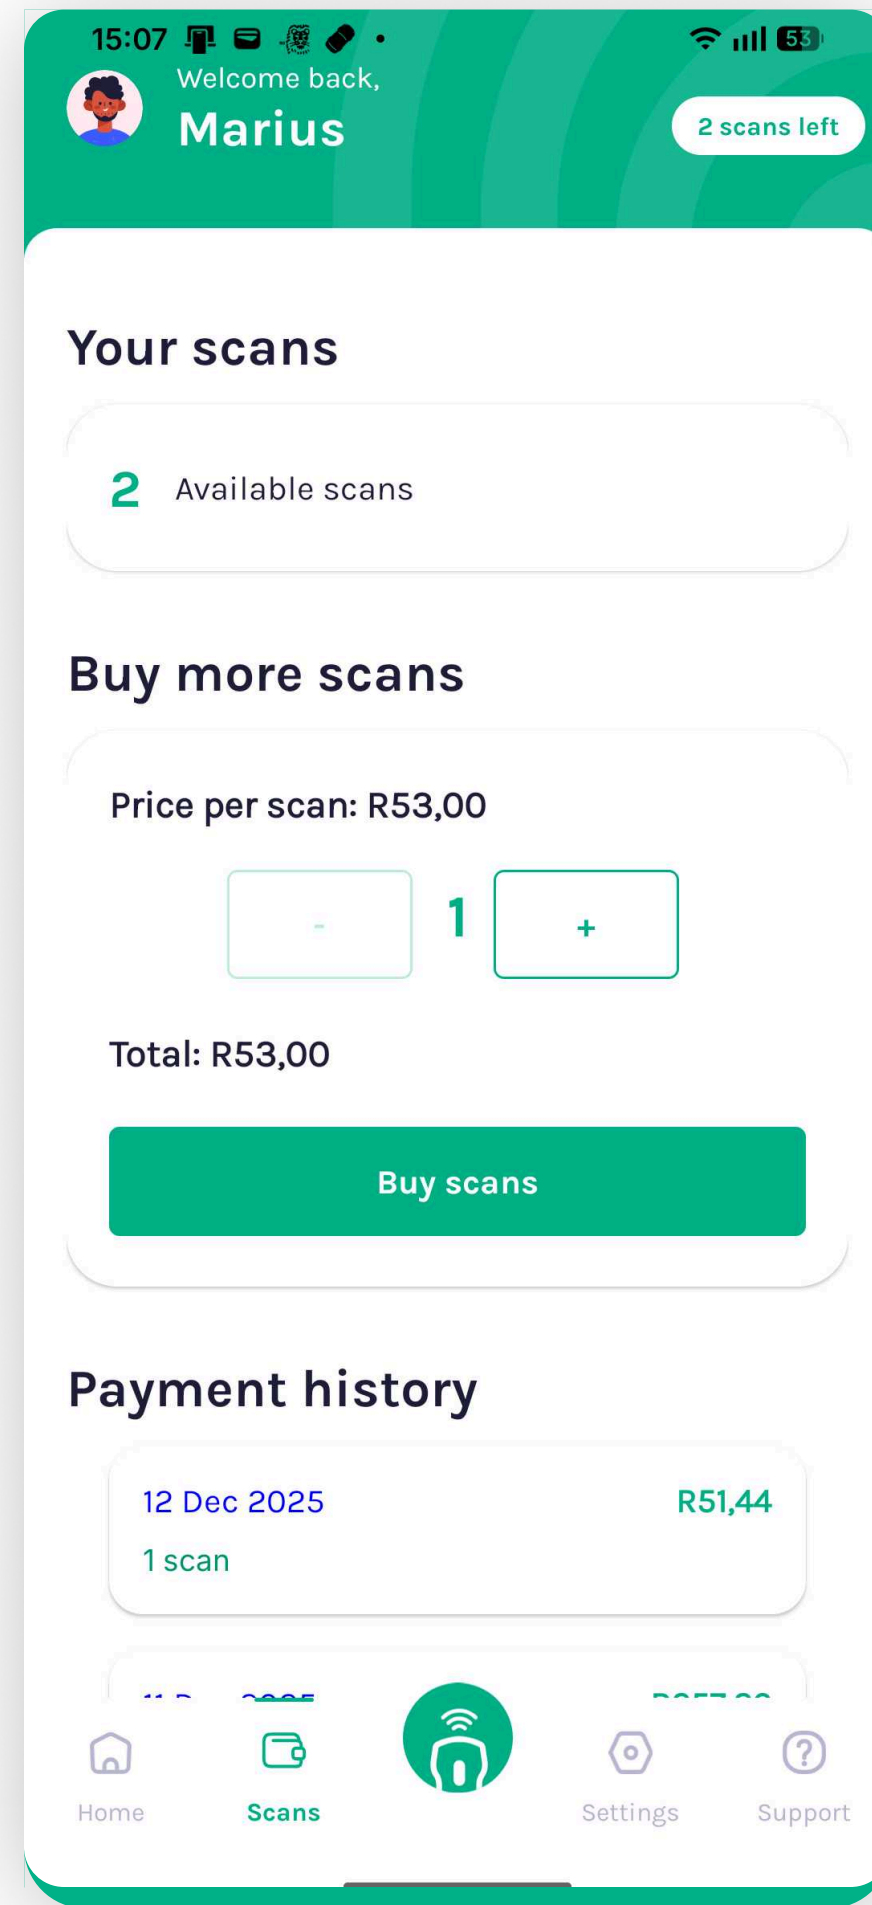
15:07 53

Welcome back,
Marius

2 scans left

Your scans

2 Available scans

Buy more scans

Price per scan: R53,00

- 1 +

Total: R53,00

Buy scans

Payment history

12 Dec 2025 R51,44
1 scan

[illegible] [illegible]

Home Scans Settings Support